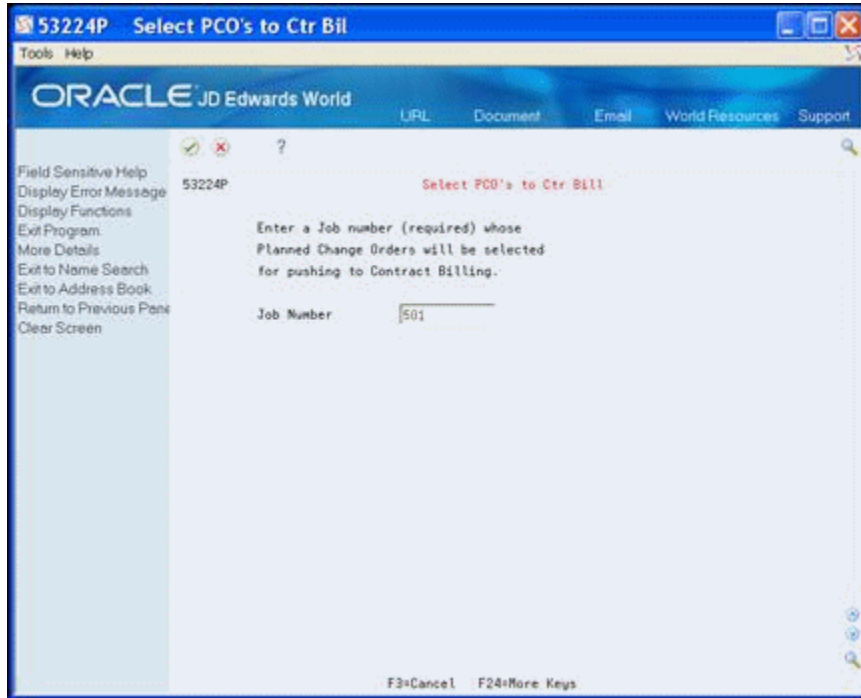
53224P Select PCO's to Ctr Bil

Tools Help

ORACLE JD Edwards World

URL Document Email World Resources Support

?

Field Sensitive Help
Display Error Message
Display Functions
Exit Program
More Details
Exit to Name Search
Exit to Address Book
Return to Previous Pane
Clear Screen

53224P

Select PCO's to Ctr Bill

Enter a Job number (required) whose Planned Change Orders will be selected for pushing to Contract Billing.

Job Number 501

F3=Cancel F24=More Keys